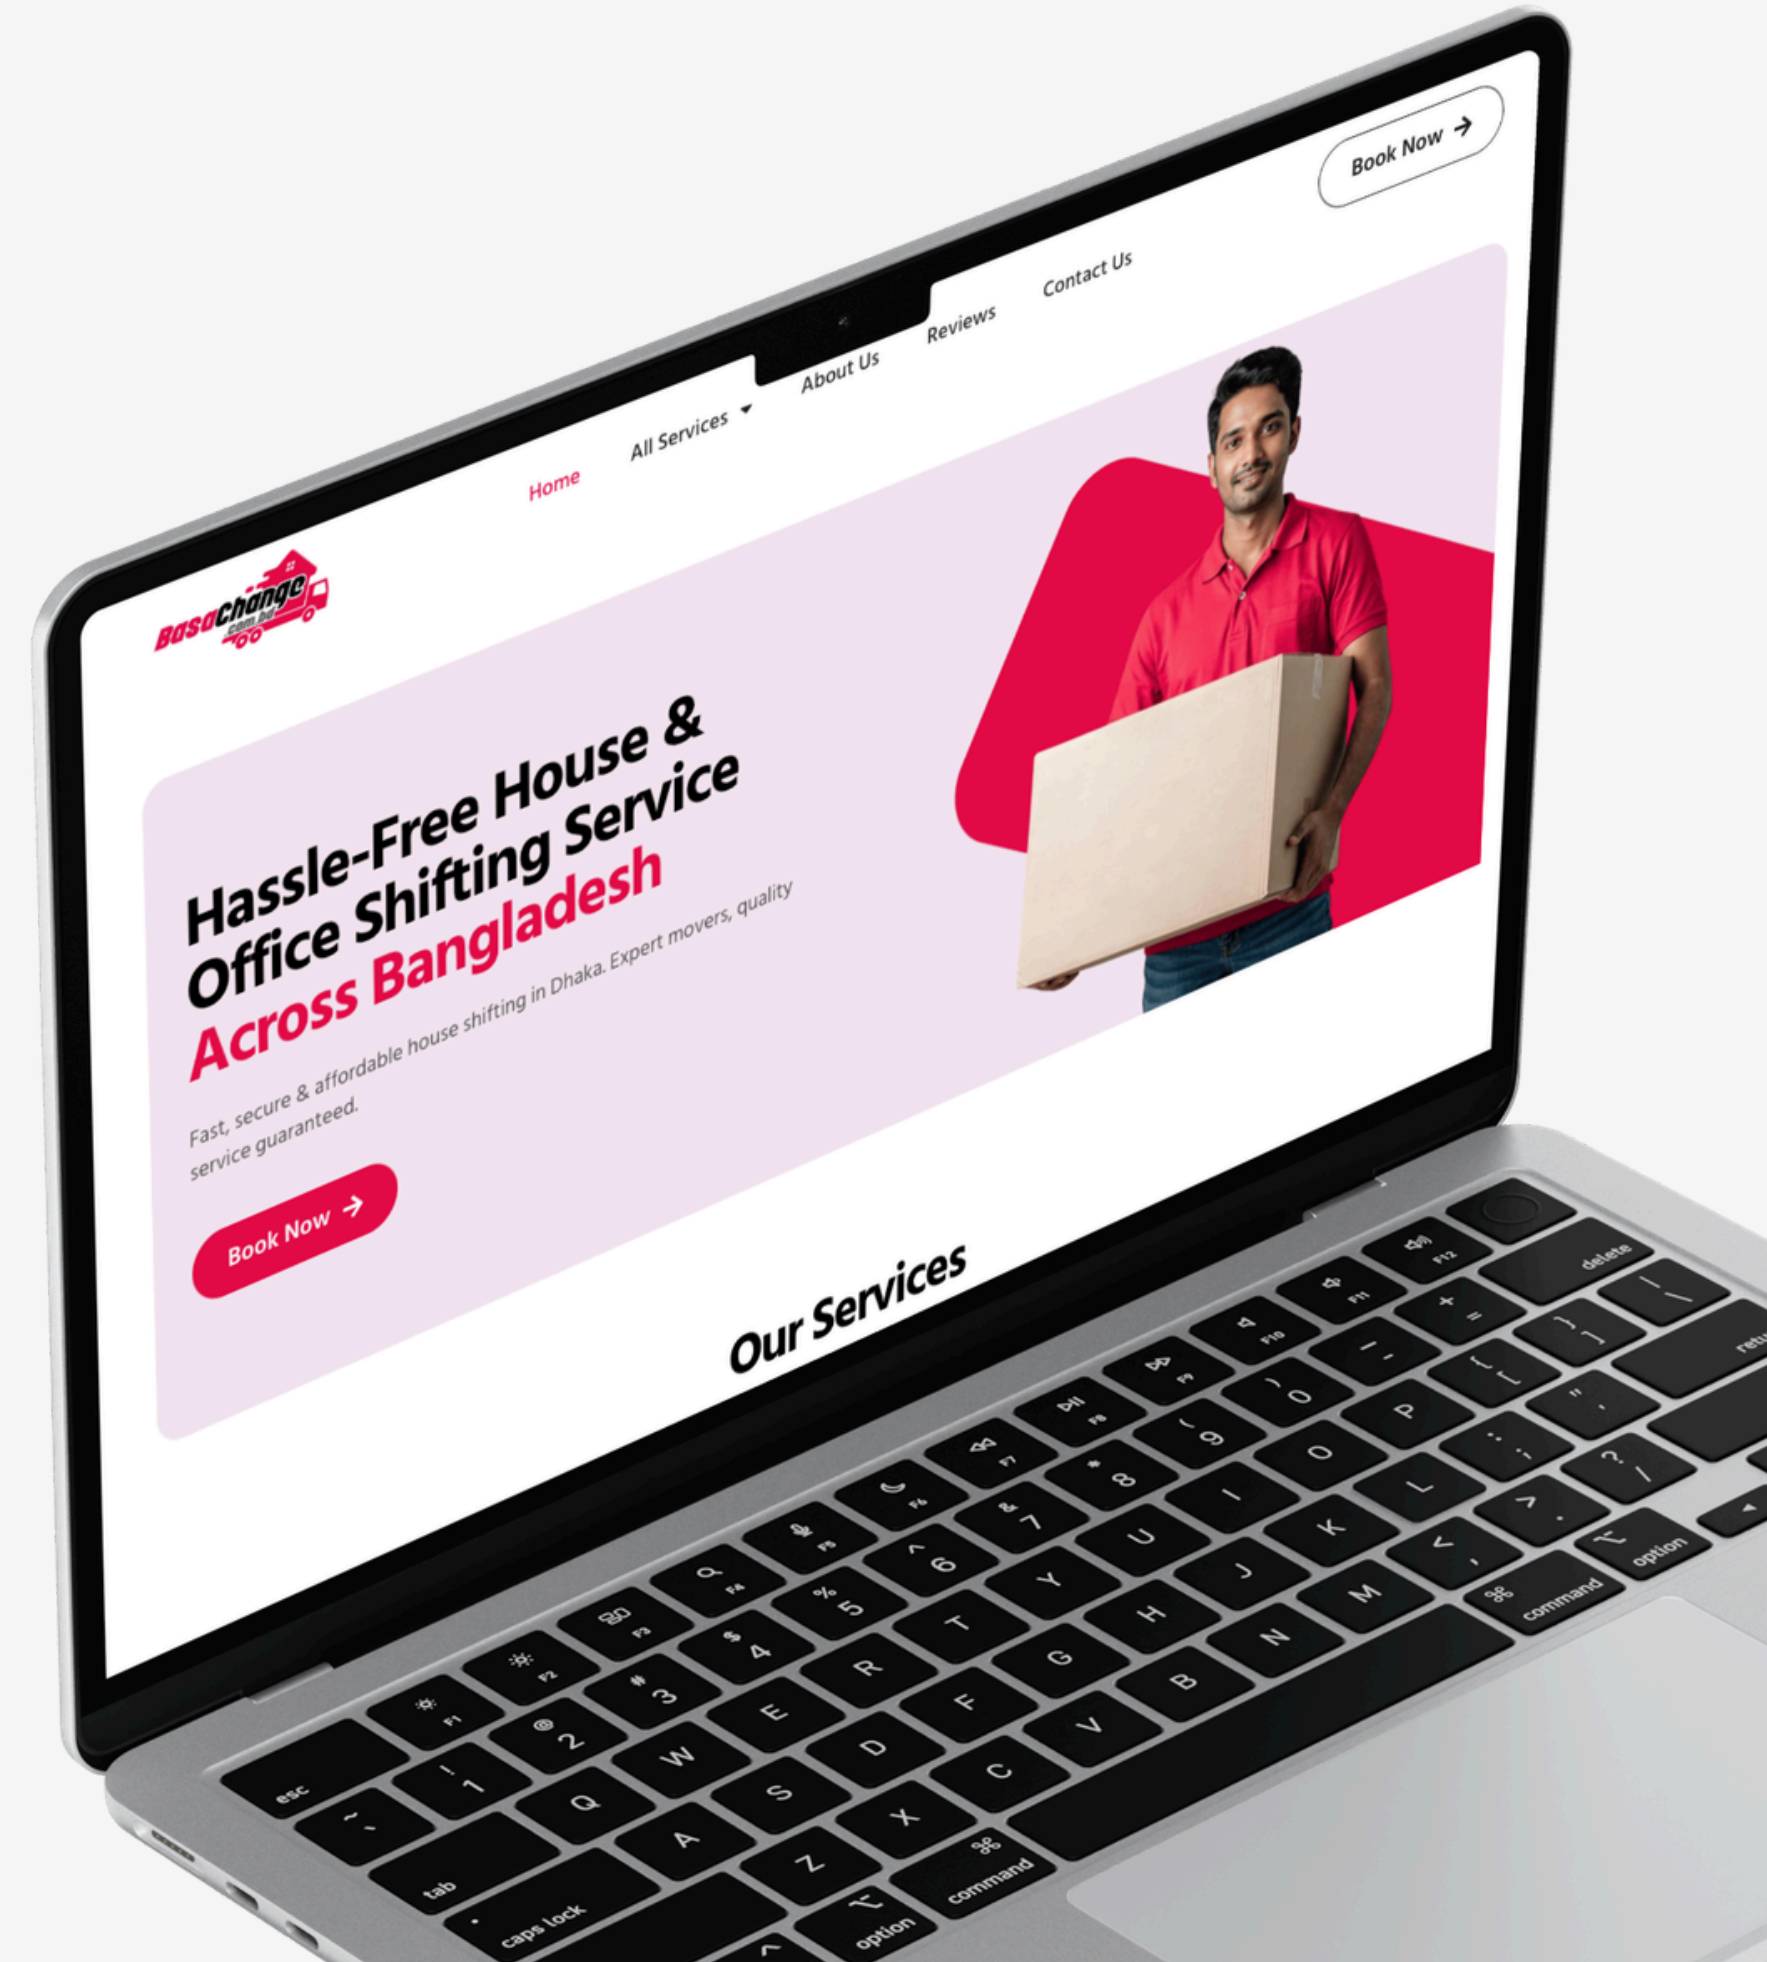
BasaChange
.com.bd

Home All Services About Us Reviews Contact Us

Book Now

Hassle-Free House & Office Shifting Service Across Bangladesh

Fast, secure & affordable house shifting in Dhaka. Expert movers, quality service guaranteed.

Book Now

Our Services

esc F1 F2 F3 F4 F5 F6 F7 F8 F9 F10 F11 F12 delete
~ ` ! 1 @ 2 # 3 $ 4 % 5 ^ 6 & 7 * 8 ( 9 ) 0 _ - + =
tab Q W E R T Y U I O P { [ } ] | \
caps lock A S D F G H J K L : ; " ' return
Z X C V B N M < , > . ? /
option command command option